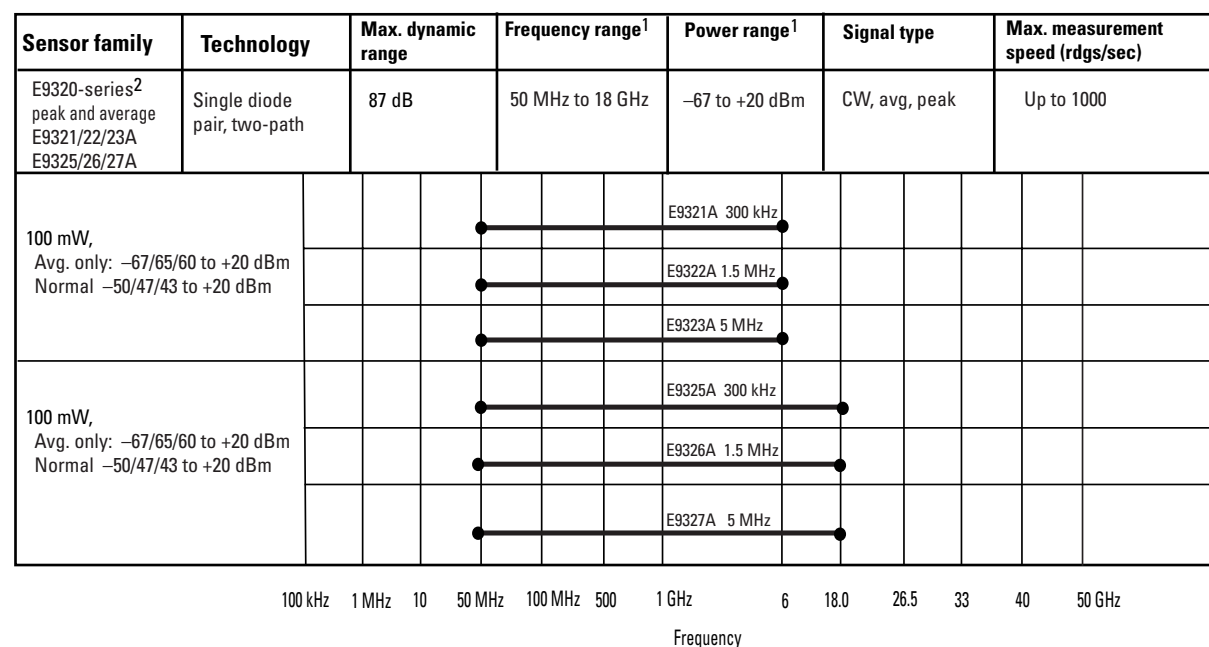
| Sensor family | Technology | Max. dynamic range | Frequency range$^1$ | Power range$^1$ | Signal type | Max. measurement speed (rdgs/sec) |
|---|---|---|---|---|---|---|
| E9320-series$^2$ peak and average E9321/22/23A E9325/26/27A | Single diode pair, two-path | 87 dB | 50 MHz to 18 GHz | –67 to +20 dBm | CW, avg, peak | Up to 1000 |

100 mW,
Avg. only: –67/65/60 to +20 dBm
Normal –50/47/43 to +20 dBm

E9321A 300 kHz
E9322A 1.5 MHz
E9323A 5 MHz

100 mW,
Avg. only: –67/65/60 to +20 dBm
Normal –50/47/43 to +20 dBm

E9325A 300 kHz
E9326A 1.5 MHz
E9327A 5 MHz

100 kHz 1 MHz 10 50 MHz 100 MHz 500 1 GHz 6 18.0 26.5 33 40 50 GHz

Frequency